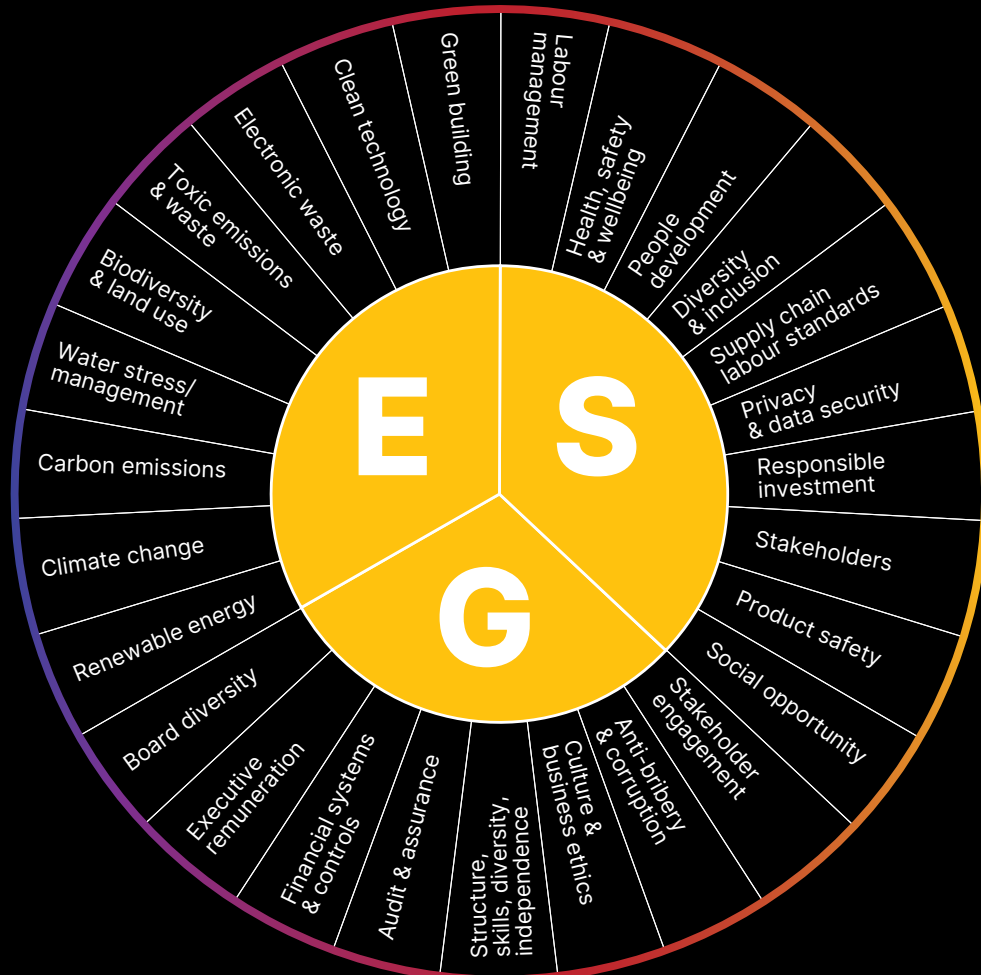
E
S
G

Labour management
Health, safety & wellbeing
People development
Diversity & inclusion
Supply chain labour standards
Privacy & data security
Responsible investment
Stakeholders
Product safety
Social opportunity
Stakeholder engagement
Anti-bribery & corruption
Culture & business ethics
Structure, skills, diversity, independence
Audit & assurance
Financial systems & controls
Executive remuneration
Board diversity
Renewable energy
Climate change
Carbon emissions
Water stress/ management
Biodiversity & land use
Toxic emissions & waste
Electronic waste
Clean technology
Green building